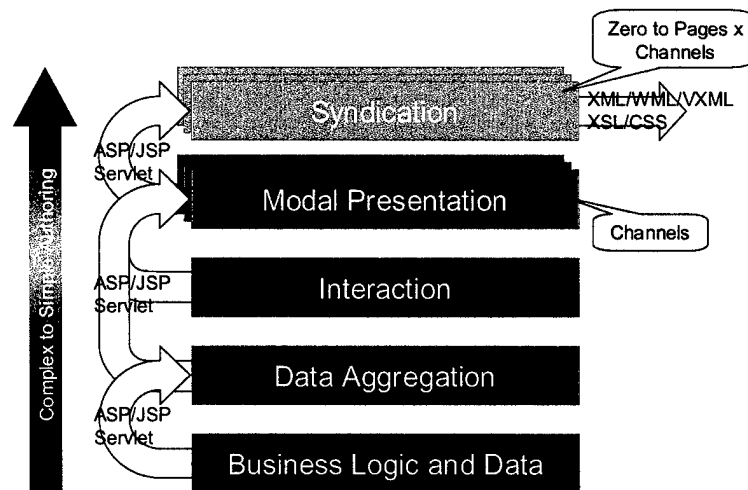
Zero to Pages x Channels

Syndication

XML/WML/VXML
XSL/CSS

ASP/JSP
Servlet

Modal Presentation

Channels

ASP/JSP
Servlet

Interaction

Data Aggregation

ASP/JSP
Servlet

Business Logic and Data

Complex to Simple Authoring